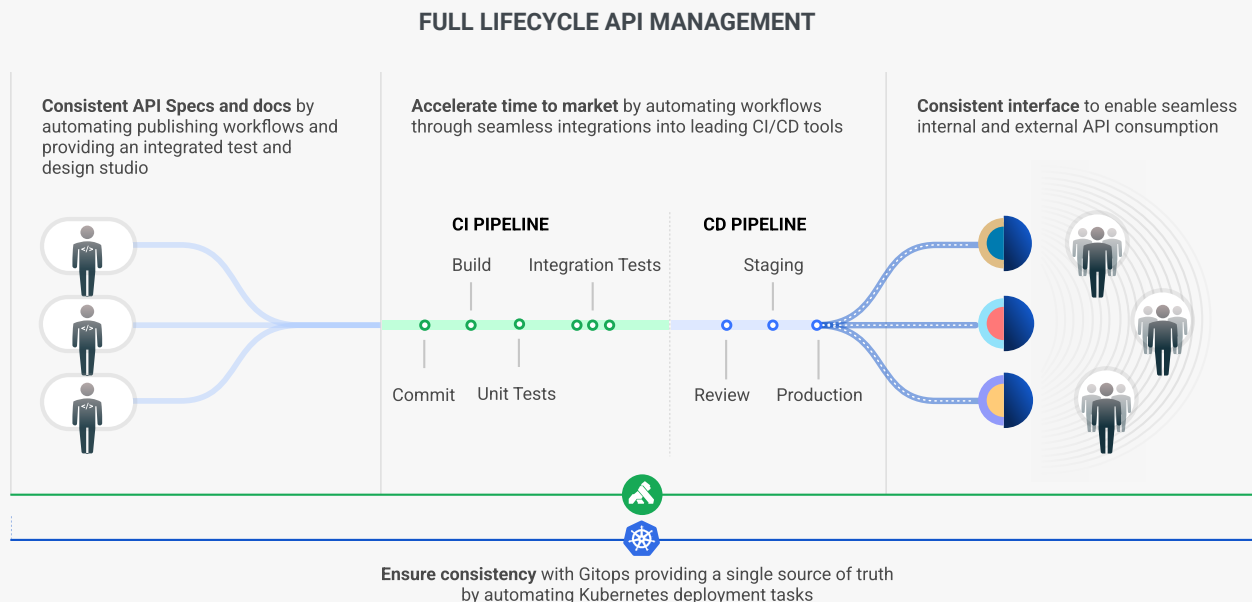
FULL LIFECYCLE API MANAGEMENT

**Consistent API Specs and docs** by automating publishing workflows and providing an integrated test and design studio

**Accelerate time to market** by automating workflows through seamless integrations into leading CI/CD tools

**Consistent interface** to enable seamless internal and external API consumption

</>

</>

</>

CI PIPELINE

Build

Integration Tests

Commit

Unit Tests

CD PIPELINE

Staging

Review

Production

**Ensure consistency** with Gitops providing a single source of truth by automating Kubernetes deployment tasks